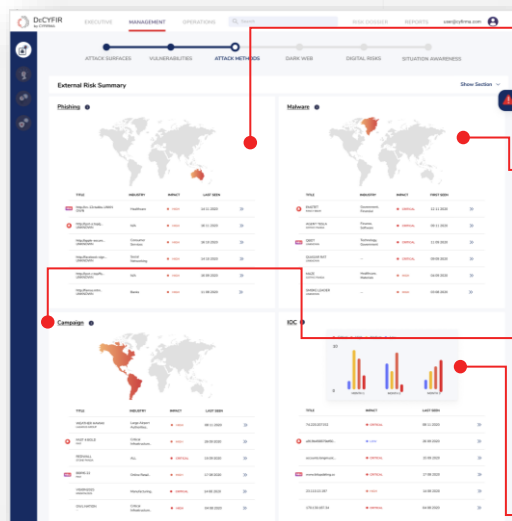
DeCYFIR by CYFIRMA

EXECUTIVE MANAGEMENT OPERATIONS

RISK DOSSIER REPORTS user@cyfirma.com

ATTACK SURFACES VULNERABILITIES ATTACK METHODS DARK WEB DIGITAL RISKS SITUATION AWARENESS

External Risk Summary

Show Section

Phishing

| TITLE | INDUSTRY | IMPACT | LAST SEEN |
|---|---|---|---|
| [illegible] | Healthcare | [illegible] | 24.11.2020 |
| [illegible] | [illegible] | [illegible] | 10.10.2020 |
| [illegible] | Consumer Services | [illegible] | 06.10.2020 |
| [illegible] | Social Networking | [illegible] | 25.10.2020 |
| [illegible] | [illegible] | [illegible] | 06.09.2020 |
| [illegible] | Banks | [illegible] | 11.08.2020 |

Malware

| TITLE | INDUSTRY | IMPACT | FIRST SEEN |
|---|---|---|---|
| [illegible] | Government, Financial | CRITICAL | 22.11.2020 |
| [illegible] | Finance, Software | CRITICAL | 14.11.2020 |
| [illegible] | Technology, Government | CRITICAL | 11.09.2020 |
| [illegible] | — | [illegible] | 30.09.2020 |
| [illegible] | Healthcare, Materials | CRITICAL | 24.09.2020 |
| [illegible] | — | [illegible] | 24.08.2020 |

Campaign

| TITLE | INDUSTRY | IMPACT | LAST SEEN |
|---|---|---|---|
| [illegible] | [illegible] | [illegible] | 08.11.2020 |
| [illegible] | Critical Infrastructure | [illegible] | 09.09.2020 |
| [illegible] | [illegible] | CRITICAL | 19.09.2020 |
| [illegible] | Online Retail | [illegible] | 17.08.2020 |
| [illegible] | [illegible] | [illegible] | 24.06.2020 |
| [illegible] | Critical Infrastructure | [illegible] | 24.06.2020 |

IOC

| TITLE | IMPACT | LAST SEEN |
|---|---|---|
| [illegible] | CRITICAL | 08.11.2020 |
| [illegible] | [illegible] | 08.09.2020 |
| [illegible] | CRITICAL | 05.09.2020 |
| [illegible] | CRITICAL | 17.08.2020 |
| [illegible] | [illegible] | 18.09.2020 |
| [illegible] | CRITICAL | 04.06.2020 |